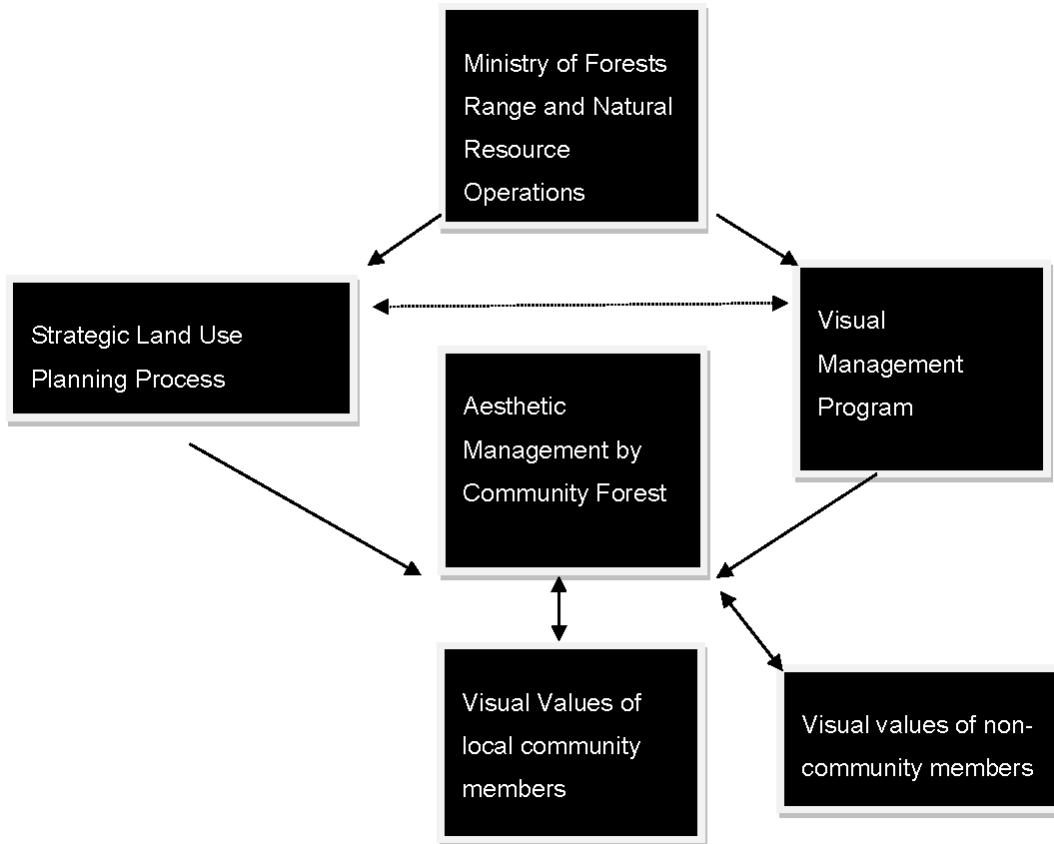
Ministry of Forests Range and Natural Resource Operations

Strategic Land Use Planning Process

Visual Management Program

Aesthetic Management by Community Forest

Visual Values of local community members

Visual values of non-community members